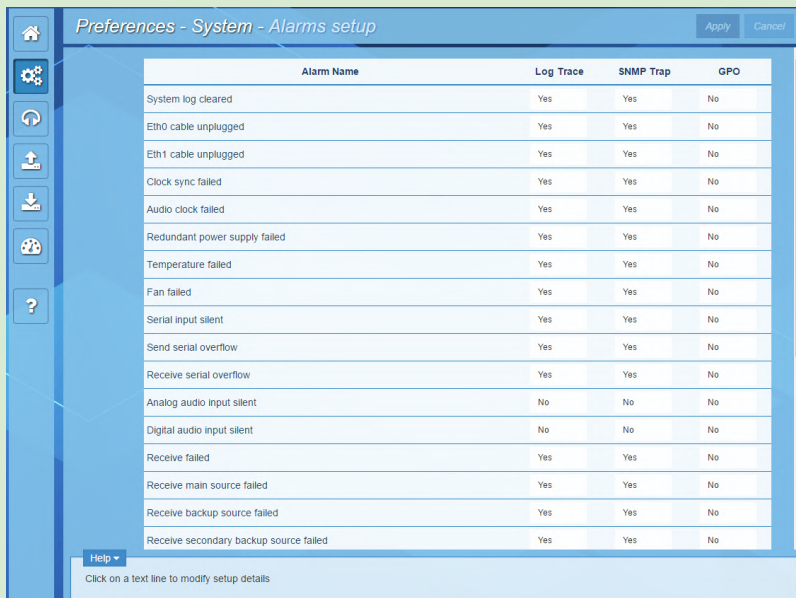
Preferences - System - Alarms setup

Apply Cancel

| Alarm Name | Log Trace | SNMP Trap | GPO |
|---|---|---|---|
| System log cleared | Yes | Yes | No |
| Eth0 cable unplugged | Yes | Yes | No |
| Eth1 cable unplugged | Yes | Yes | No |
| Clock sync failed | Yes | Yes | No |
| Audio clock failed | Yes | Yes | No |
| Redundant power supply failed | Yes | Yes | No |
| Temperature failed | Yes | Yes | No |
| Fan failed | Yes | Yes | No |
| Serial input silent | Yes | Yes | No |
| Send serial overflow | Yes | Yes | No |
| Receive serial overflow | Yes | Yes | No |
| Analog audio input silent | No | No | No |
| Digital audio input silent | No | No | No |
| Receive failed | Yes | Yes | No |
| Receive main source failed | Yes | Yes | No |
| Receive backup source failed | Yes | Yes | No |
| Receive secondary backup source failed | Yes | Yes | No |

Help

Click on a text line to modify setup details